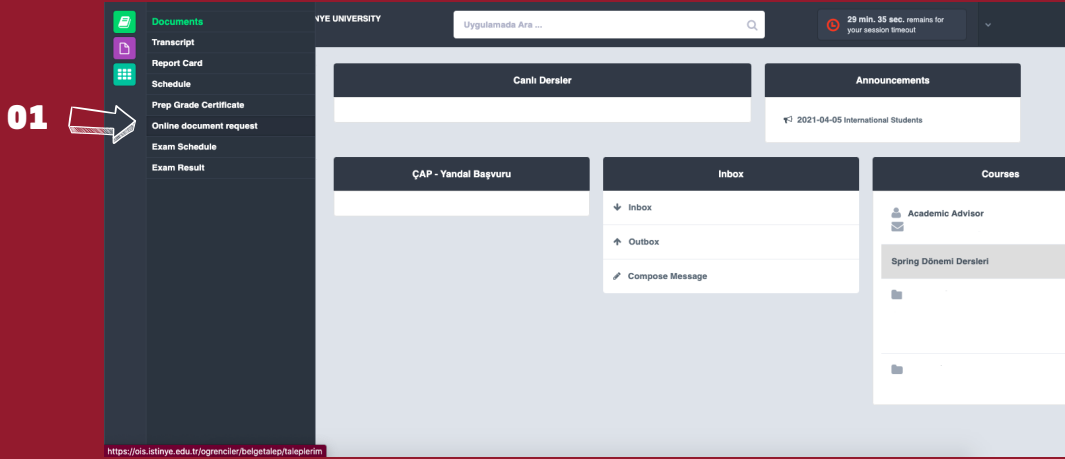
01

Documents
Transcript
Report Card
Schedule
Prep Grade Certificate
Online document request
Exam Schedule
Exam Result

NYE UNIVERSITY

Uygulamada Ara ...

29 min. 35 sec. remains for your session timeout

Canlı Dersler

Announcements

2021-04-05 International Students

ÇAP - Yandal Başvuru

Inbox

Inbox

Outbox

Compose Message

Courses

Academic Advisor

Spring Dönemi Dersleri

https://ois.istinye.edu.tr/ogrenciler/belgetalep/taleplerim